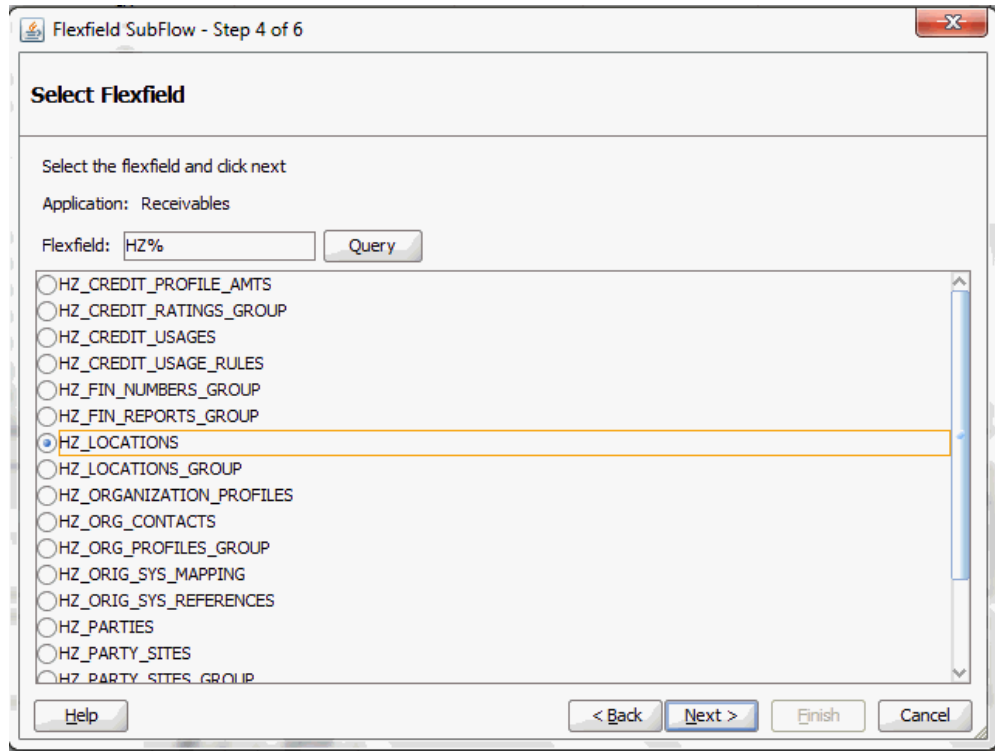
Flexfield SubFlow - Step 4 of 6

Select Flexfield

Select the flexfield and click next

Application: Receivables

Flexfield: HZ%

Query

HZ_CREDIT_PROFILE_AMTS
HZ_CREDIT_RATINGS_GROUP
HZ_CREDIT_USAGES
HZ_CREDIT_USAGE_RULES
HZ_FIN_NUMBERS_GROUP
HZ_FIN_REPORTS_GROUP
HZ_LOCATIONS
HZ_LOCATIONS_GROUP
HZ_ORGANIZATION_PROFILES
HZ_ORG_CONTACTS
HZ_ORG_PROFILES_GROUP
HZ_ORIG_SYS_MAPPING
HZ_ORIG_SYS_REFERENCES
HZ_PARTIES
HZ_PARTY_SITES
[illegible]

Help

< Back

Next >

Finish

Cancel